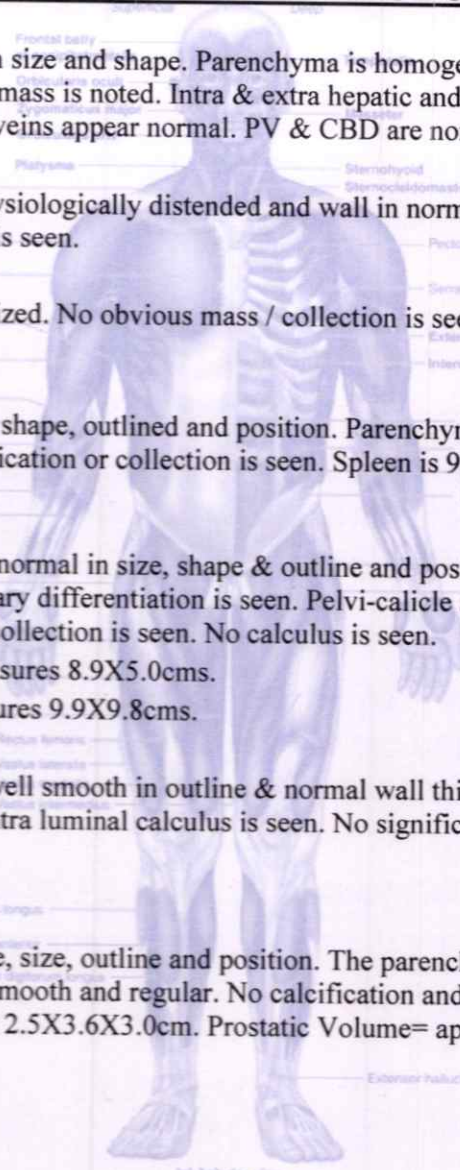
Superficial Deep

Frontal belly

n size and shape. Parenchyma is homoge mass is noted. Intra & extra hepatic and veins appear normal. PV & CBD are no

Orbicularis oculi
Zygomaticus major
Masseter

Platysma
Sternohyoid
Sternocleidomastoid

ysiologically distended and wall in norm s seen.

Pectoralis

ized. No obvious mass / collection is see

Serratus
External
Internal

shape, outlined and position. Parenchyr ication or collection is seen. Spleen is 9

normal in size, shape & outline and pos ary differentiation is seen. Pelvi-calicle ollection is seen. No calculus is seen.
sures 8.9X5.0cms.
ures 9.9X9.8cms.

Rectus femoris
Vastus lateralis

vell smooth in outline & normal wall thi tra luminal calculus is seen. No signific

longus

e, size, outline and position. The parencl mooth and regular. No calcification and 2.5X3.6X3.0cm. Prostatic Volume= ap

Extensor hallucis